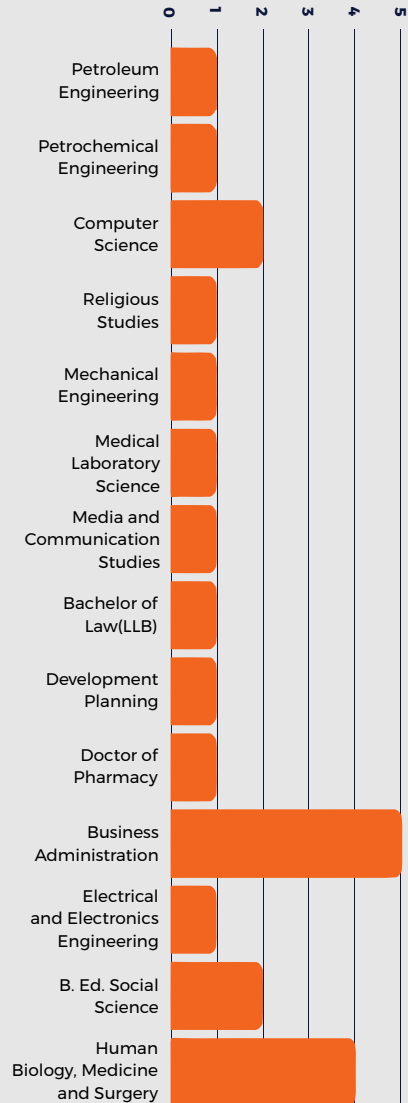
0
1
2
3
4
5

Petroleum Engineering

Petrochemical Engineering

Computer Science

Religious Studies

Mechanical Engineering

Medical Laboratory Science

Media and Communication Studies

Bachelor of Law(LLB)

Development Planning

Doctor of Pharmacy

Business Administration

Electrical and Electronics Engineering

B. Ed. Social Science

Human Biology, Medicine and Surgery